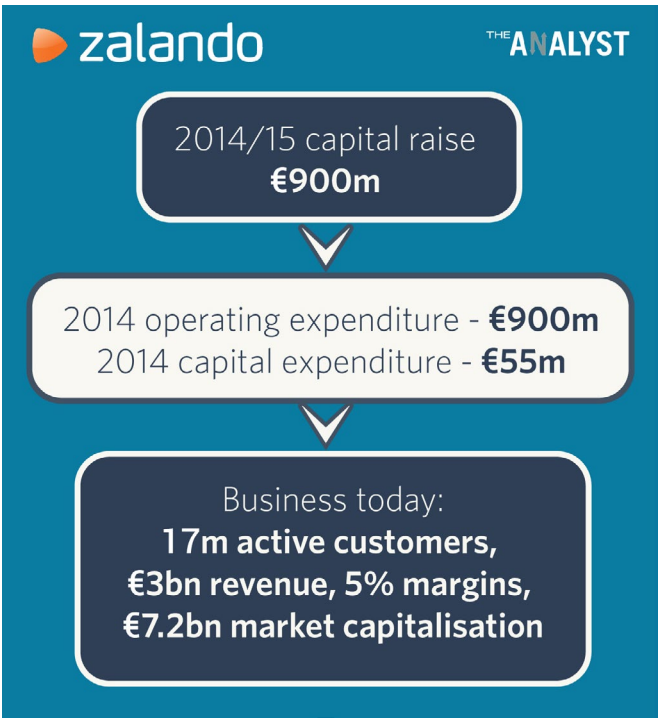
zalando

THE ANALYST

2014/15 capital raise
€900m

2014 operating expenditure - €900m
2014 capital expenditure - €55m

Business today:
17m active customers,
€3bn revenue, 5% margins,
€7.2bn market capitalisation